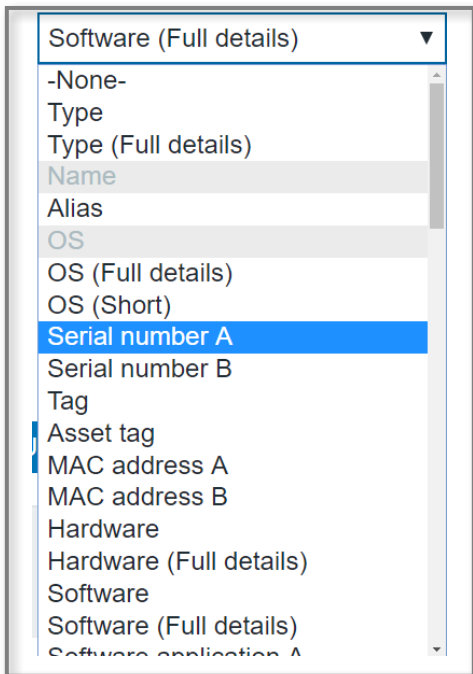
Software (Full details)

-None-
Type
Type (Full details)
Name
Alias
OS
OS (Full details)
OS (Short)
Serial number A
Serial number B
Tag
Asset tag
MAC address A
MAC address B
Hardware
Hardware (Full details)
Software
Software (Full details)
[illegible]